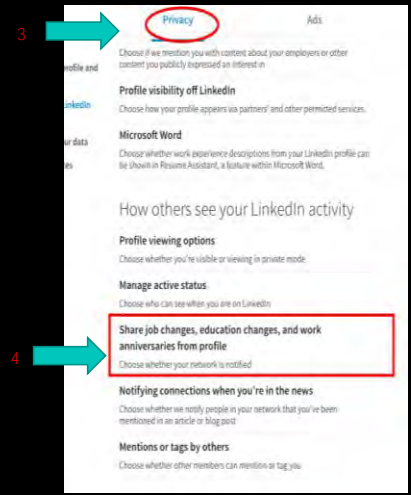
3

Privacy

Ads

rofile and

inkedIn

ur data

es

Choose if we mention you with content about your employers or other content you publicly expressed an interest in

Profile visibility off LinkedIn

Choose how your profile appears via partners' and other permitted services.

Microsoft Word

Choose whether work experience descriptions from your LinkedIn profile can be shown in Resume Assistant, a feature within Microsoft Word.

How others see your LinkedIn activity

Profile viewing options

Choose whether you're visible or viewing in private mode

Manage active status

Choose who can see when you are on LinkedIn

4

Share job changes, education changes, and work anniversaries from profile

Choose whether your network is notified

Notifying connections when you're in the news

Choose whether we notify people in your network that you've been mentioned in an article or blog post

Mentions or tags by others

Choose whether other members can mention or tag you